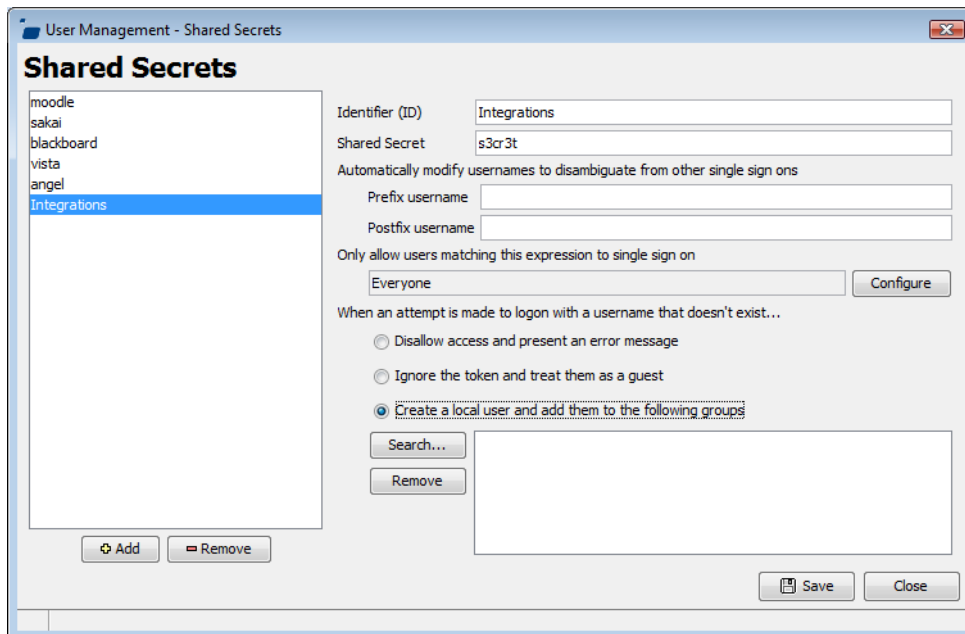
User Management - Shared Secrets

Shared Secrets

moodle
sakai
blackboard
vista
angel
Integrations

Add
Remove

Identifier (ID) Integrations
Shared Secret s3cr3t

Automatically modify usernames to disambiguate from other single sign ons
Prefix username
Postfix username

Only allow users matching this expression to single sign on
Everyone
Configure

When an attempt is made to logon with a username that doesn't exist...
Disallow access and present an error message
Ignore the token and treat them as a guest
Create a local user and add them to the following groups

Search...
Remove

Save
Close